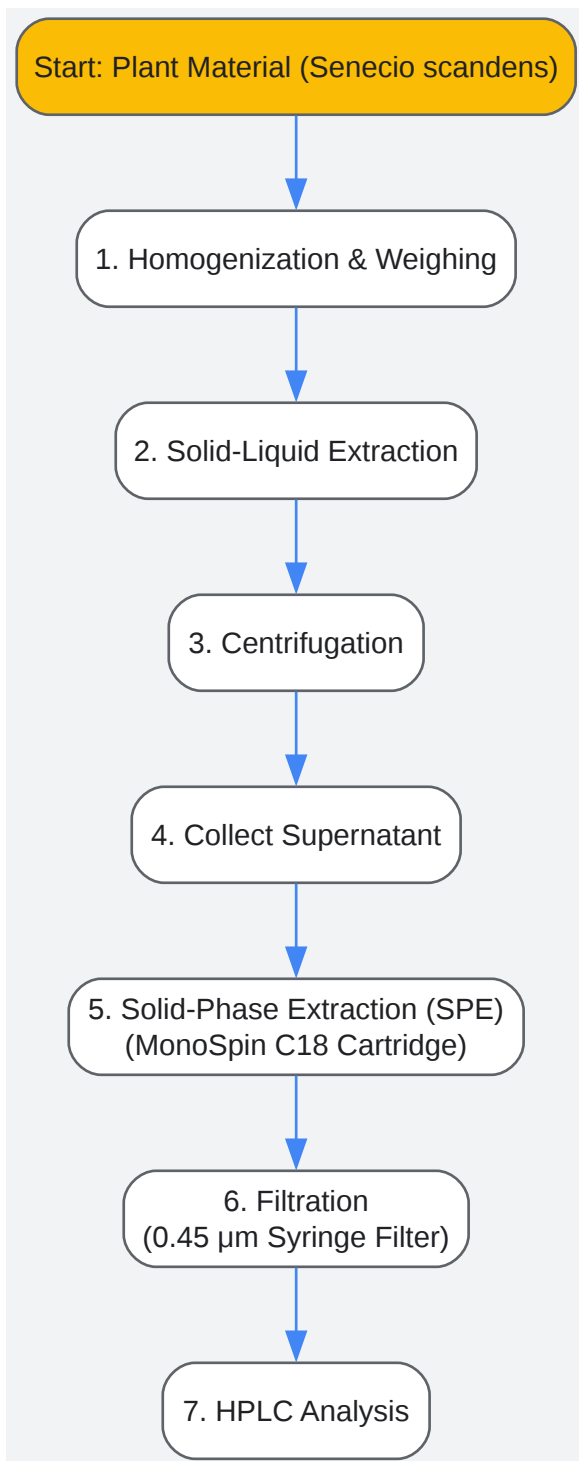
Start: Plant Material (Senecio scandens)

1. Homogenization & Weighing

2. Solid-Liquid Extraction

3. Centrifugation

4. Collect Supernatant

5. Solid-Phase Extraction (SPE)
(MonoSpin C18 Cartridge)

6. Filtration
(0.45 µm Syringe Filter)

7. HPLC Analysis